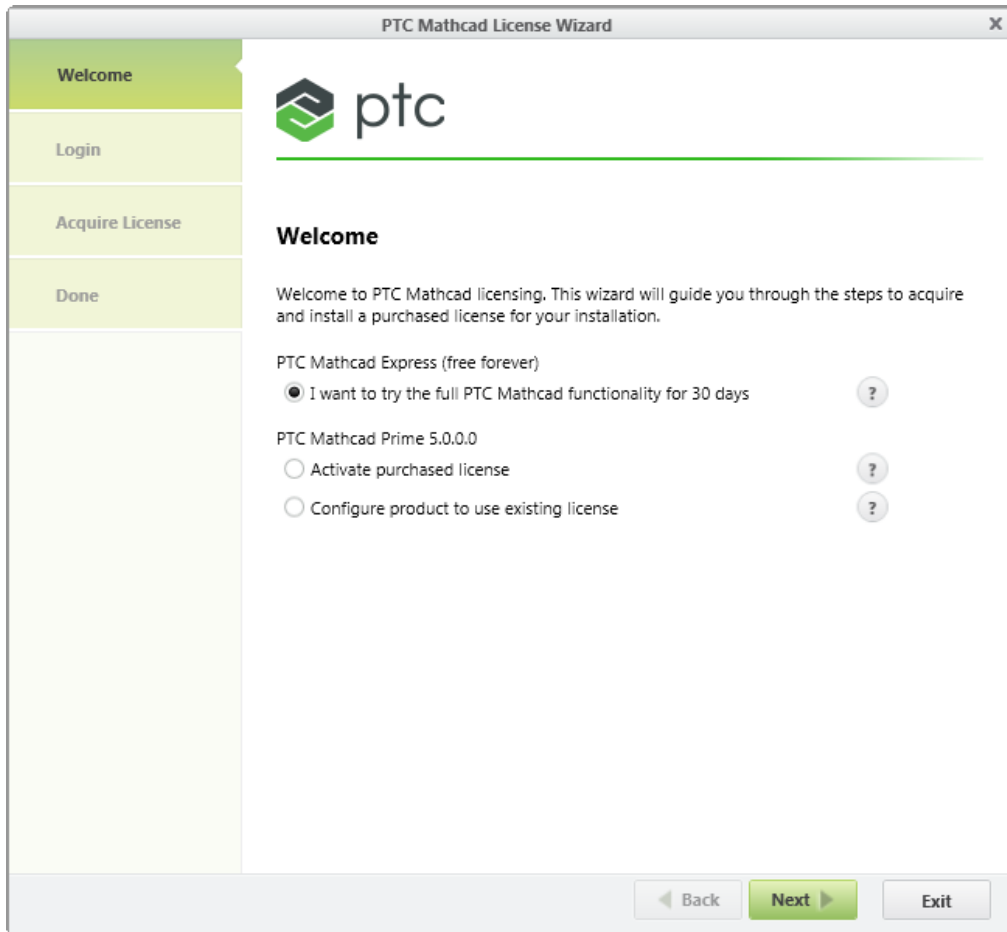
PTC Mathcad License Wizard

X

Welcome

Login

Acquire License

Done

ptc

Welcome

Welcome to PTC Mathcad licensing. This wizard will guide you through the steps to acquire and install a purchased license for your installation.

PTC Mathcad Express (free forever)

I want to try the full PTC Mathcad functionality for 30 days

?

PTC Mathcad Prime 5.0.0.0

Activate purchased license

?

Configure product to use existing license

?

Back

Next

Exit